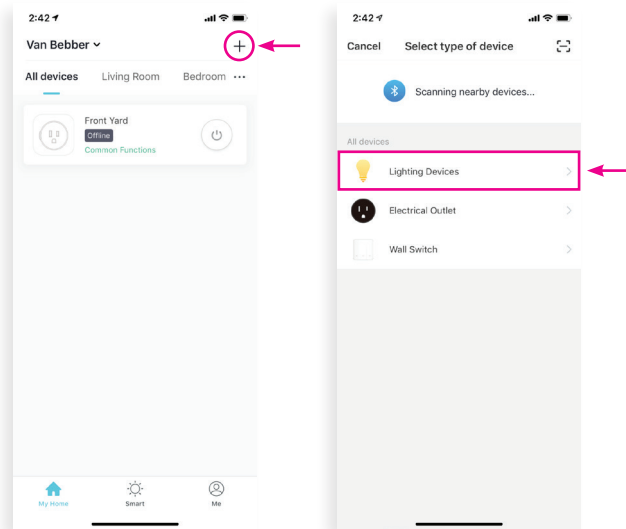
2:42

Van Bebber

+

All devices Living Room Bedroom ···

Front Yard
Offline
Common Functions

My Home Smart Me

2:42

Cancel Select type of device

Scanning nearby devices...

All devices

Lighting Devices

Electrical Outlet

Wall Switch